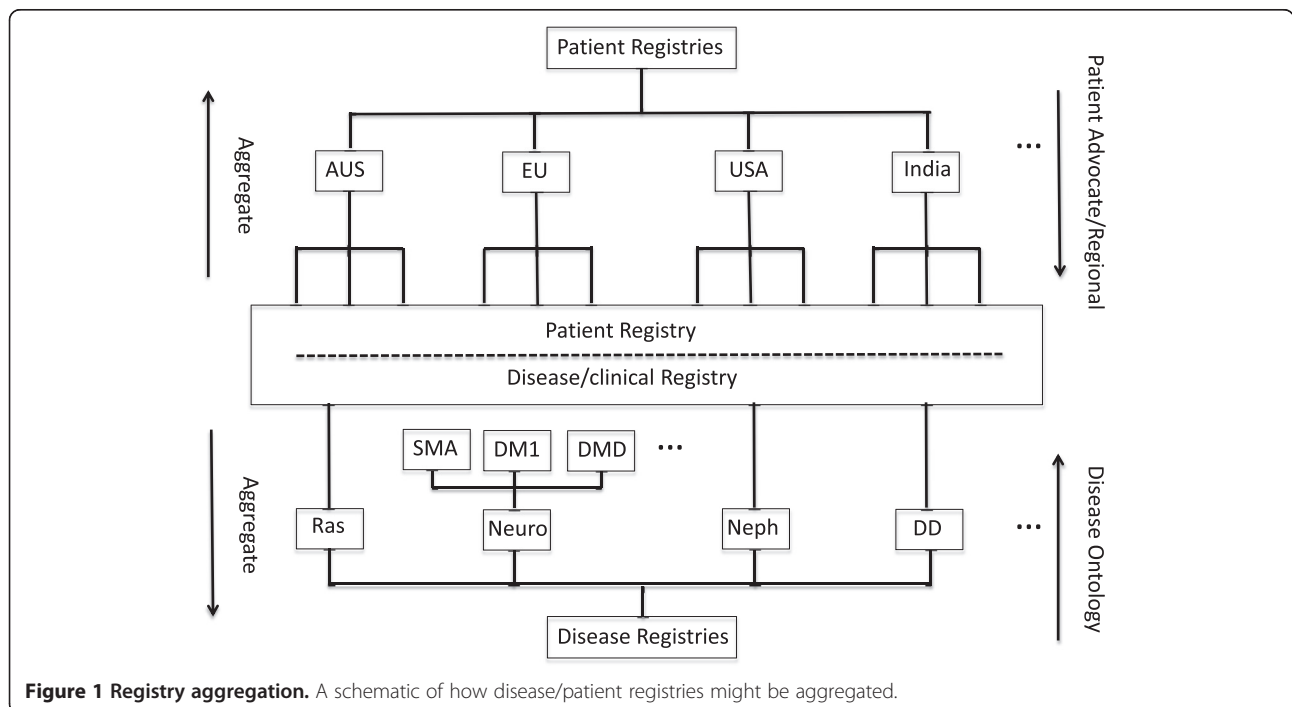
Patient Registries

Aggregate

Patient Advocate/Regional

AUS

EU

USA

India

...

Patient Registry

Disease/clinical Registry

SMA

DM1

DMD

...

Aggregate

Disease Ontology

Ras

Neuro

Neph

DD

...

Disease Registries

**Figure 1 Registry aggregation.** A schematic of how disease/patient registries might be aggregated.